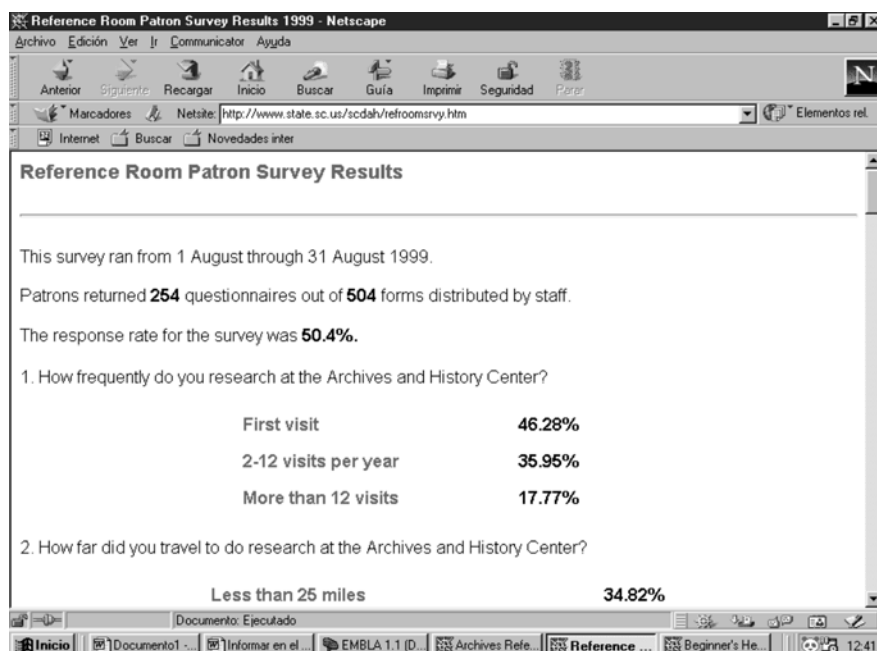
Reference Room Patron Survey Results 1999 - Netscape

Archivo Edición Ver Ir Communicator Ayuda

Anterior Siguiente Recargar Inicio Buscar Guía Imprimir Seguridad Parar

Marcadores Netsite: http://www.state.sc.us/scdah/refroomsrvy.htm Elementos rel.

Internet Buscar Novedades inter

Reference Room Patron Survey Results

This survey ran from 1 August through 31 August 1999.

Patrons returned **254** questionnaires out of **504** forms distributed by staff.

The response rate for the survey was **50.4%.**

1. How frequently do you research at the Archives and History Center?

| | |
|---|---|
| First visit | 46.28% |
| 2-12 visits per year | 35.95% |
| More than 12 visits | 17.77% |

2. How far did you travel to do research at the Archives and History Center?

| | |
|---|---|
| Less than 25 miles | 34.82% |

Documento: Ejecutado

Inicio Documento1 -... Informar en el ... EMBLA 1.1 (D... Archives Refe... Reference ... Beginner's He... 12:41